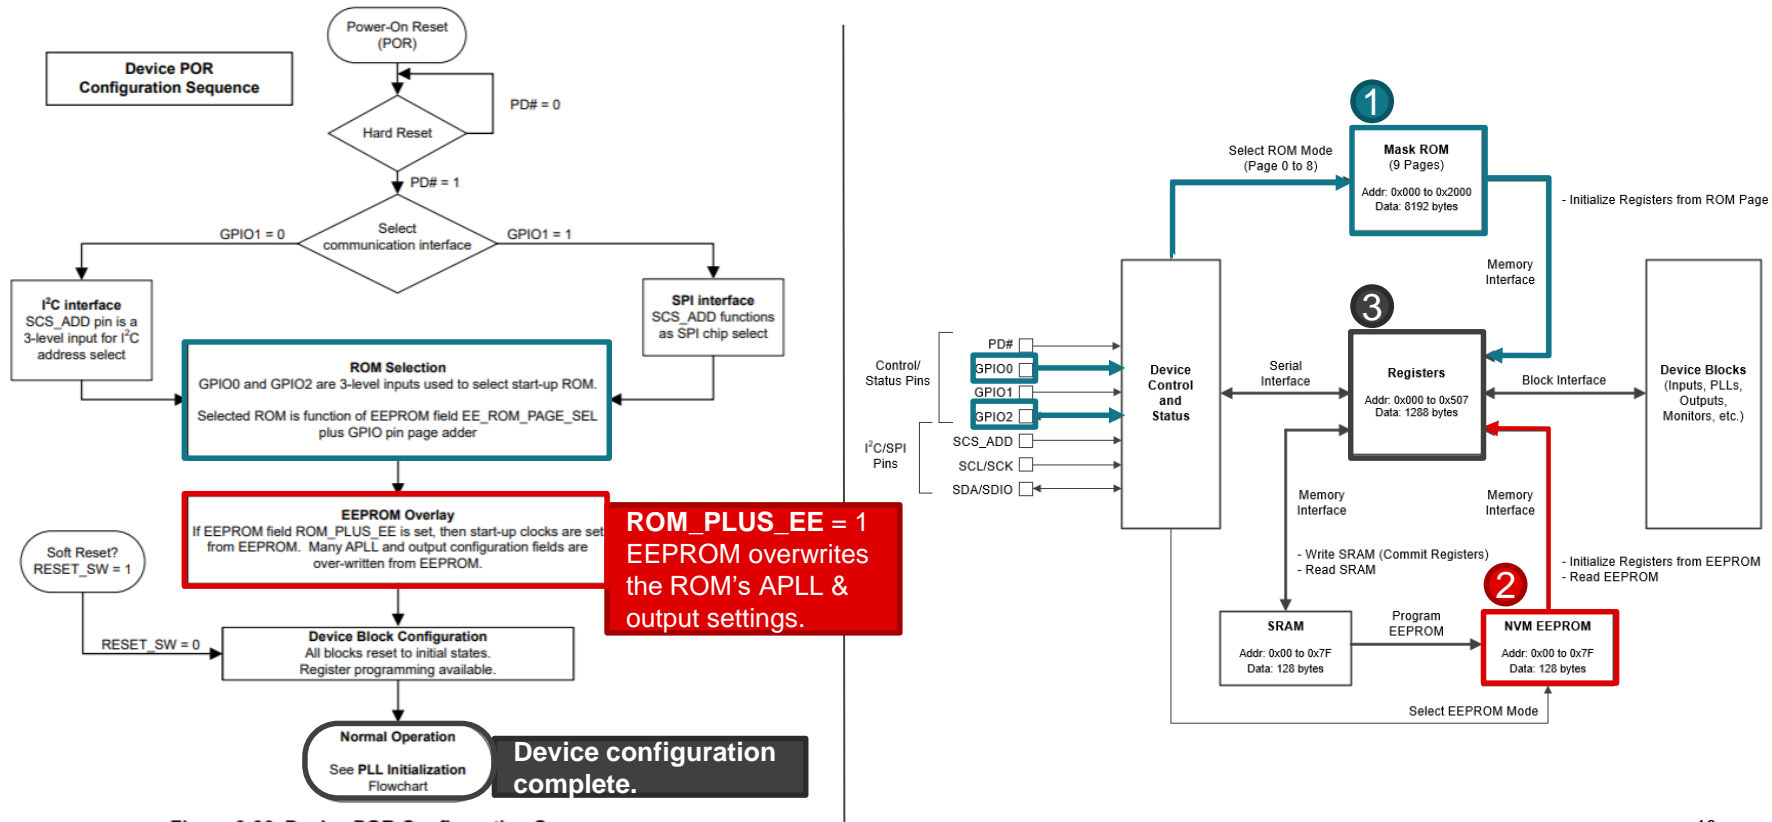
Device POR
Configuration Sequence

Power-On Reset
(POR)

PD# = 0

Hard Reset

PD# = 1

GPIO1 = 0

Select
communication interface

GPIO1 = 1

I$^2$C interface
SCS_ADD pin is a 3-level input for I$^2$C address select

SPI interface
SCS_ADD functions as SPI chip select

ROM Selection
GPIO0 and GPIO2 are 3-level inputs used to select start-up ROM.

Selected ROM is function of EEPROM field EE_ROM_PAGE_SEL plus GPIO pin page adder

EEPROM Overlay
If EEPROM field ROM_PLUS_EE is set, then start-up clocks are set from EEPROM. Many APLL and output configuration fields are over-written from EEPROM.

ROM_PLUS_EE = 1
EEPROM overwrites the ROM's APLL & output settings.

Soft Reset?
RESET_SW = 1

RESET_SW = 0

Device Block Configuration
All blocks reset to initial states.
Register programming available.

Normal Operation

See PLL Initialization Flowchart

Device configuration complete.

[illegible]

1

Select ROM Mode
(Page 0 to 8)

Mask ROM
(9 Pages)
Addr: 0x000 to 0x2000
Data: 8192 bytes

- Initialize Registers from ROM Page

Memory
Interface

3

Control/
Status Pins

PD#
GPIO0
GPIO1
GPIO2

I$^2$C/SPI
Pins

SCS_ADD
SCL/SCK
SDA/SDIO

Device
Control
and
Status

Serial
Interface

Registers
Addr: 0x000 to 0x507
Data: 1288 bytes

Block Interface

Device Blocks
(Inputs, PLLs, Outputs, Monitors, etc.)

Memory
Interface

Memory
Interface

- Write SRAM (Commit Registers)
- Read SRAM

- Initialize Registers from EEPROM
- Read EEPROM

2

SRAM
Addr: 0x00 to 0x7F
Data: 128 bytes

Program
EEPROM

NVM EEPROM
Addr: 0x00 to 0x7F
Data: 128 bytes

Select EEPROM Mode

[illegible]